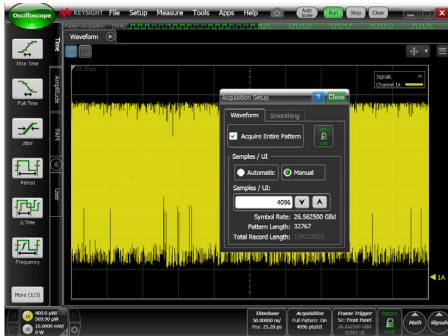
Oscilloscope
KEYSIGHT File Setup Measure Tools Apps Help
Auto Scale
Run Stop Clear
Time
Amplitude
RMS
User
Rise Time
Fall Time
Jitter
Period
Δ Time
Frequency
More (1/3)
Waveform
Signals
Channel 1A
Acquisition Setup
? Close
Waveform
Smoothing
Acquire Entire Pattern
Samples / UI
Automatic
Manual
Samples / UI:
4096
Symbol Rate: 26.562500 GBd
Pattern Length: 32767
Total Record Length: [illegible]
1A
400.0 μW/
200.00 μW
10.0000 mW/
0 W
Timebase
50.00000 ns/
Pos: 25.20 ps
Acquisition
Full Pattern: On
4096 pts/UI
Frame Trigger
Src: Front Panel
26.562500 GBd
32767 UI
Pattern Lock
Math
Signals